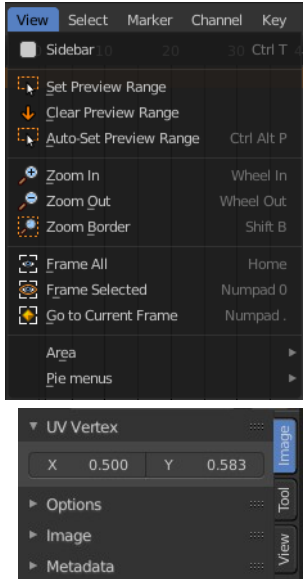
View Select Marker Channel Key

Sidebar Ctrl T

Set Preview Range
Clear Preview Range
Auto-Set Preview Range Ctrl Alt P

Zoom In Wheel In
Zoom Out Wheel Out
Zoom Border Shift B

Frame All Home
Frame Selected Numpad 0
Go to Current Frame Numpad .

Area
Pie menus

UV Vertex

| X | 0.500 | Y | 0.583 |
|---|---|---|---|

Options
Image
Metadata

Image
Tool
View